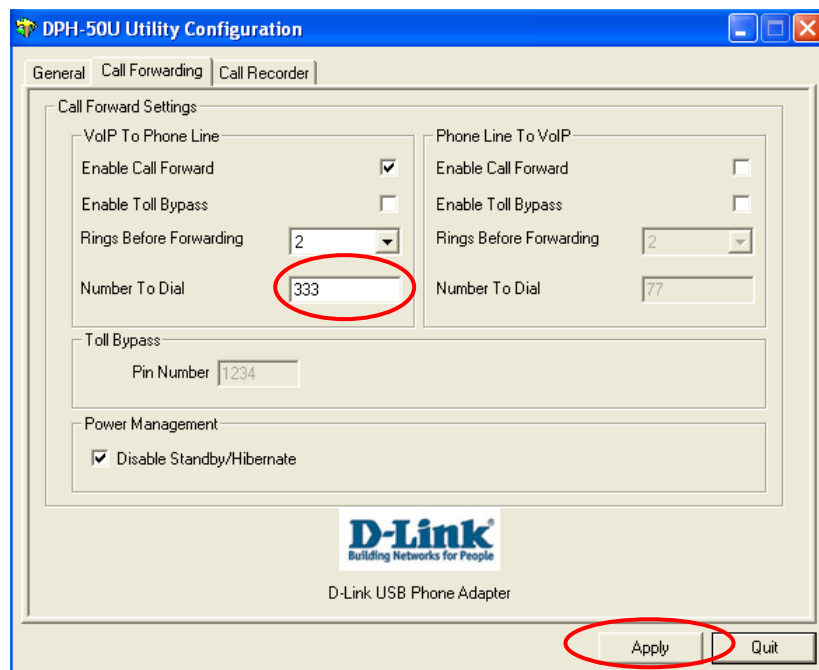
DPH-50U Utility Configuration

General | Call Forwarding | Call Recorder

Call Forward Settings

VoIP To Phone Line
Enable Call Forward
Enable Toll Bypass
Rings Before Forwarding 2
Number To Dial 333

Phone Line To VoIP
Enable Call Forward
Enable Toll Bypass
Rings Before Forwarding 2
Number To Dial 77

Toll Bypass
Pin Number 1234

Power Management
Disable Standby/Hibernate

D-Link
Building Networks for People

D-Link USB Phone Adapter

Apply Quit